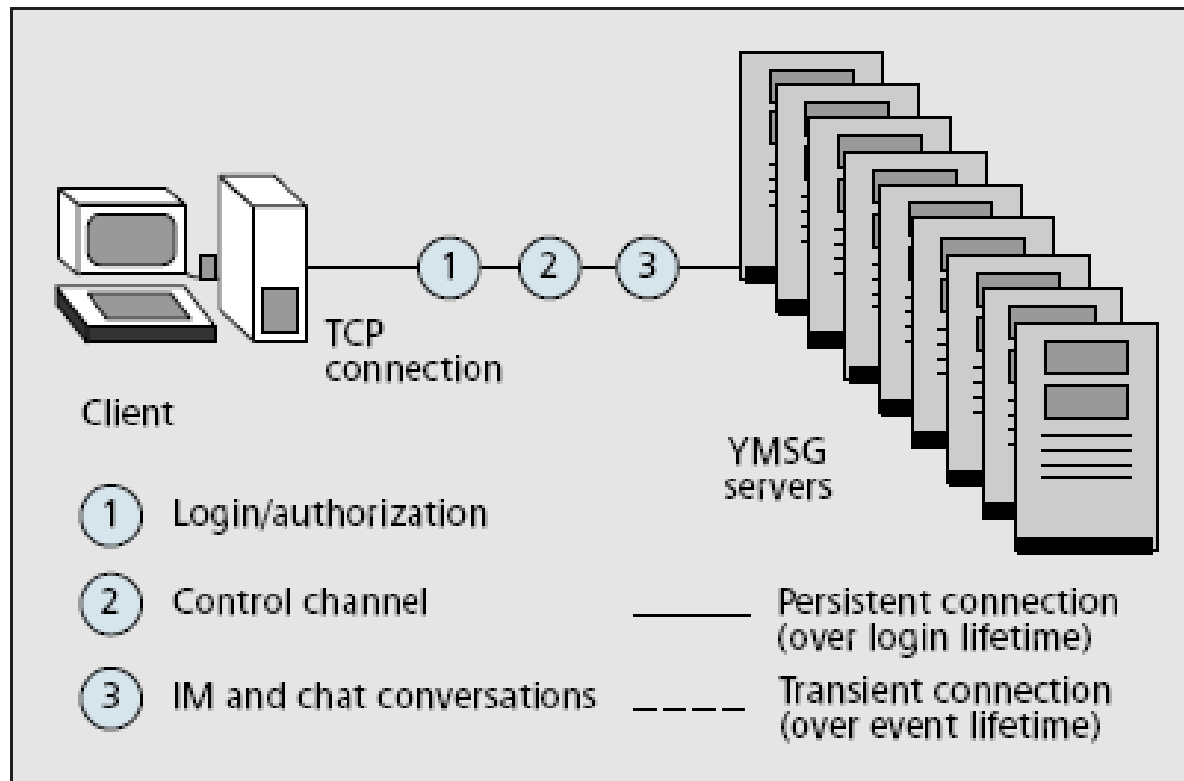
1 2 3

TCP connection

Client

YMSG servers

1 Login/authorization

2 Control channel

3 IM and chat conversations

Persistent connection (over login lifetime)

Transient connection (over event lifetime)